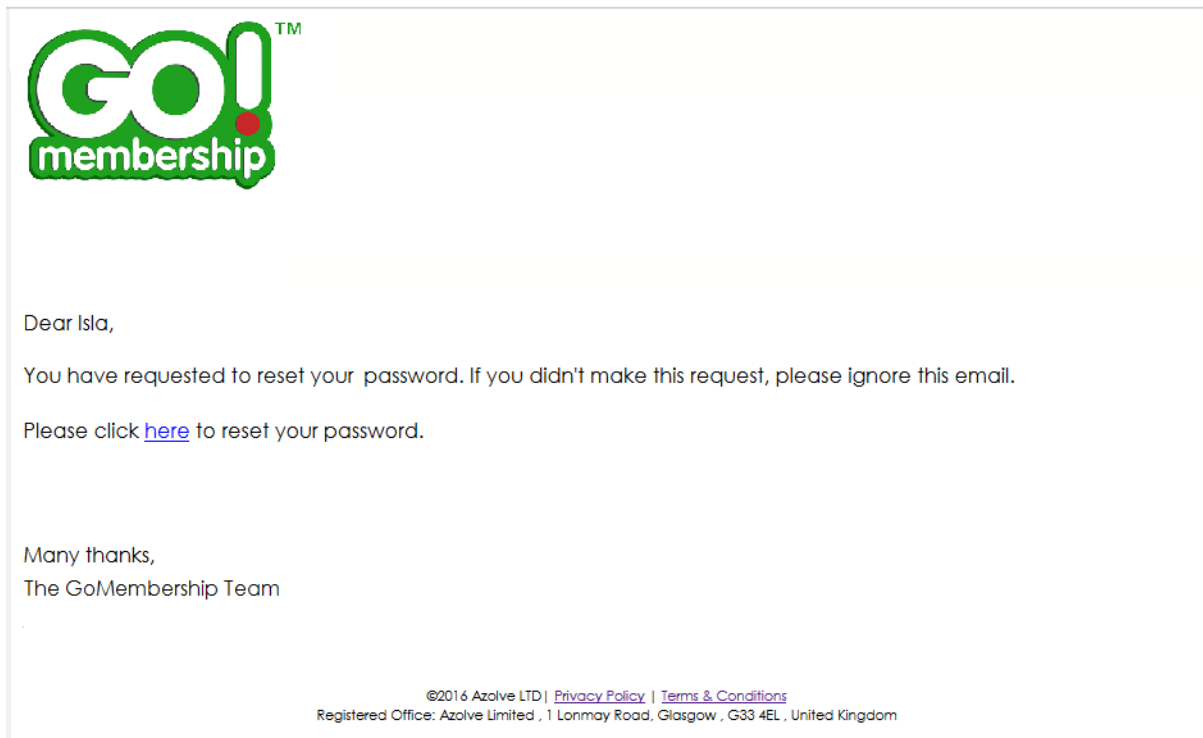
GO! membership ™

Dear Isla,

You have requested to reset your password. If you didn't make this request, please ignore this email.

Please click here to reset your password.

Many thanks,
The GoMembership Team

©2016 Azolve LTD | Privacy Policy | Terms & Conditions
Registered Office: Azolve Limited , 1 Lonmay Road, Glasgow , G33 4EL , United Kingdom